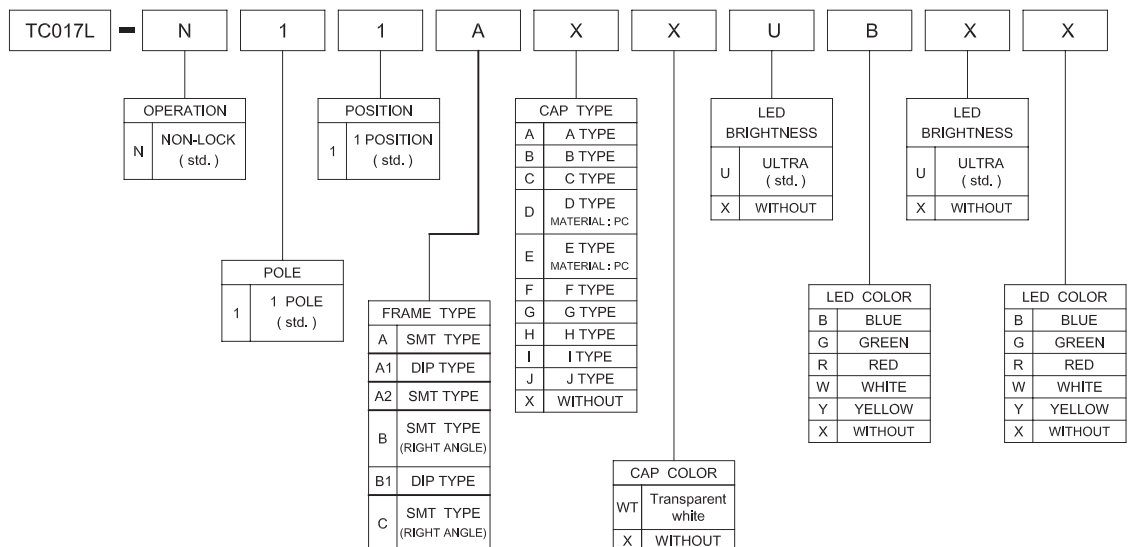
TC017L - N 1 1 A X X U B X X

| OPERATION | |
|---|---|
| N | NON-LOCK ( std. ) |

| POSITION | |
|---|---|
| 1 | 1 POSITION ( std. ) |

| POLE | |
|---|---|
| 1 | 1 POLE ( std. ) |

| FRAME TYPE | |
|---|---|
| A | SMT TYPE |
| A1 | DIP TYPE |
| A2 | SMT TYPE |
| B | SMT TYPE (RIGHT ANGLE) |
| B1 | DIP TYPE |
| C | SMT TYPE (RIGHT ANGLE) |

| CAP TYPE | |
|---|---|
| A | A TYPE |
| B | B TYPE |
| C | C TYPE |
| D | D TYPE MATERIAL : PC |
| E | E TYPE MATERIAL : PC |
| F | F TYPE |
| G | G TYPE |
| H | H TYPE |
| I | I TYPE |
| J | J TYPE |
| X | WITHOUT |

| CAP COLOR | |
|---|---|
| WT | Transparent white |
| X | WITHOUT |

| LED BRIGHTNESS | |
|---|---|
| U | ULTRA ( std. ) |
| X | WITHOUT |

| LED COLOR | |
|---|---|
| B | BLUE |
| G | GREEN |
| R | RED |
| W | WHITE |
| Y | YELLOW |
| X | WITHOUT |

| LED BRIGHTNESS | |
|---|---|
| U | ULTRA ( std. ) |
| X | WITHOUT |

| LED COLOR | |
|---|---|
| B | BLUE |
| G | GREEN |
| R | RED |
| W | WHITE |
| Y | YELLOW |
| X | WITHOUT |